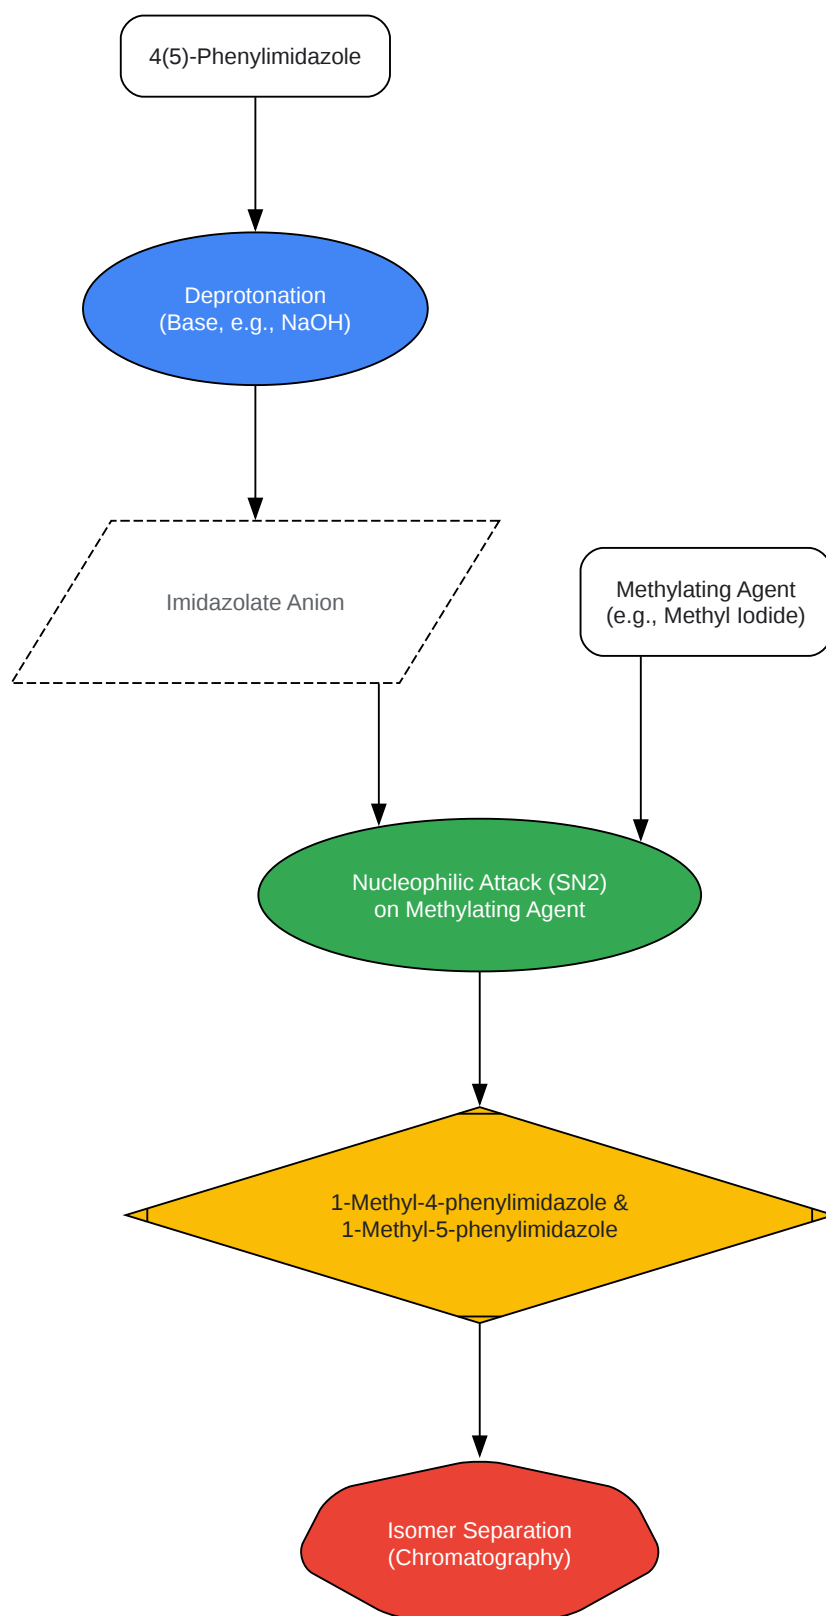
4(5)-Phenylimidazole

Deprotonation
(Base, e.g., NaOH)

Imidazolate Anion

Methylating Agent
(e.g., Methyl Iodide)

Nucleophilic Attack (SN2)
on Methylating Agent

1-Methyl-4-phenylimidazole &
1-Methyl-5-phenylimidazole

Isomer Separation
(Chromatography)